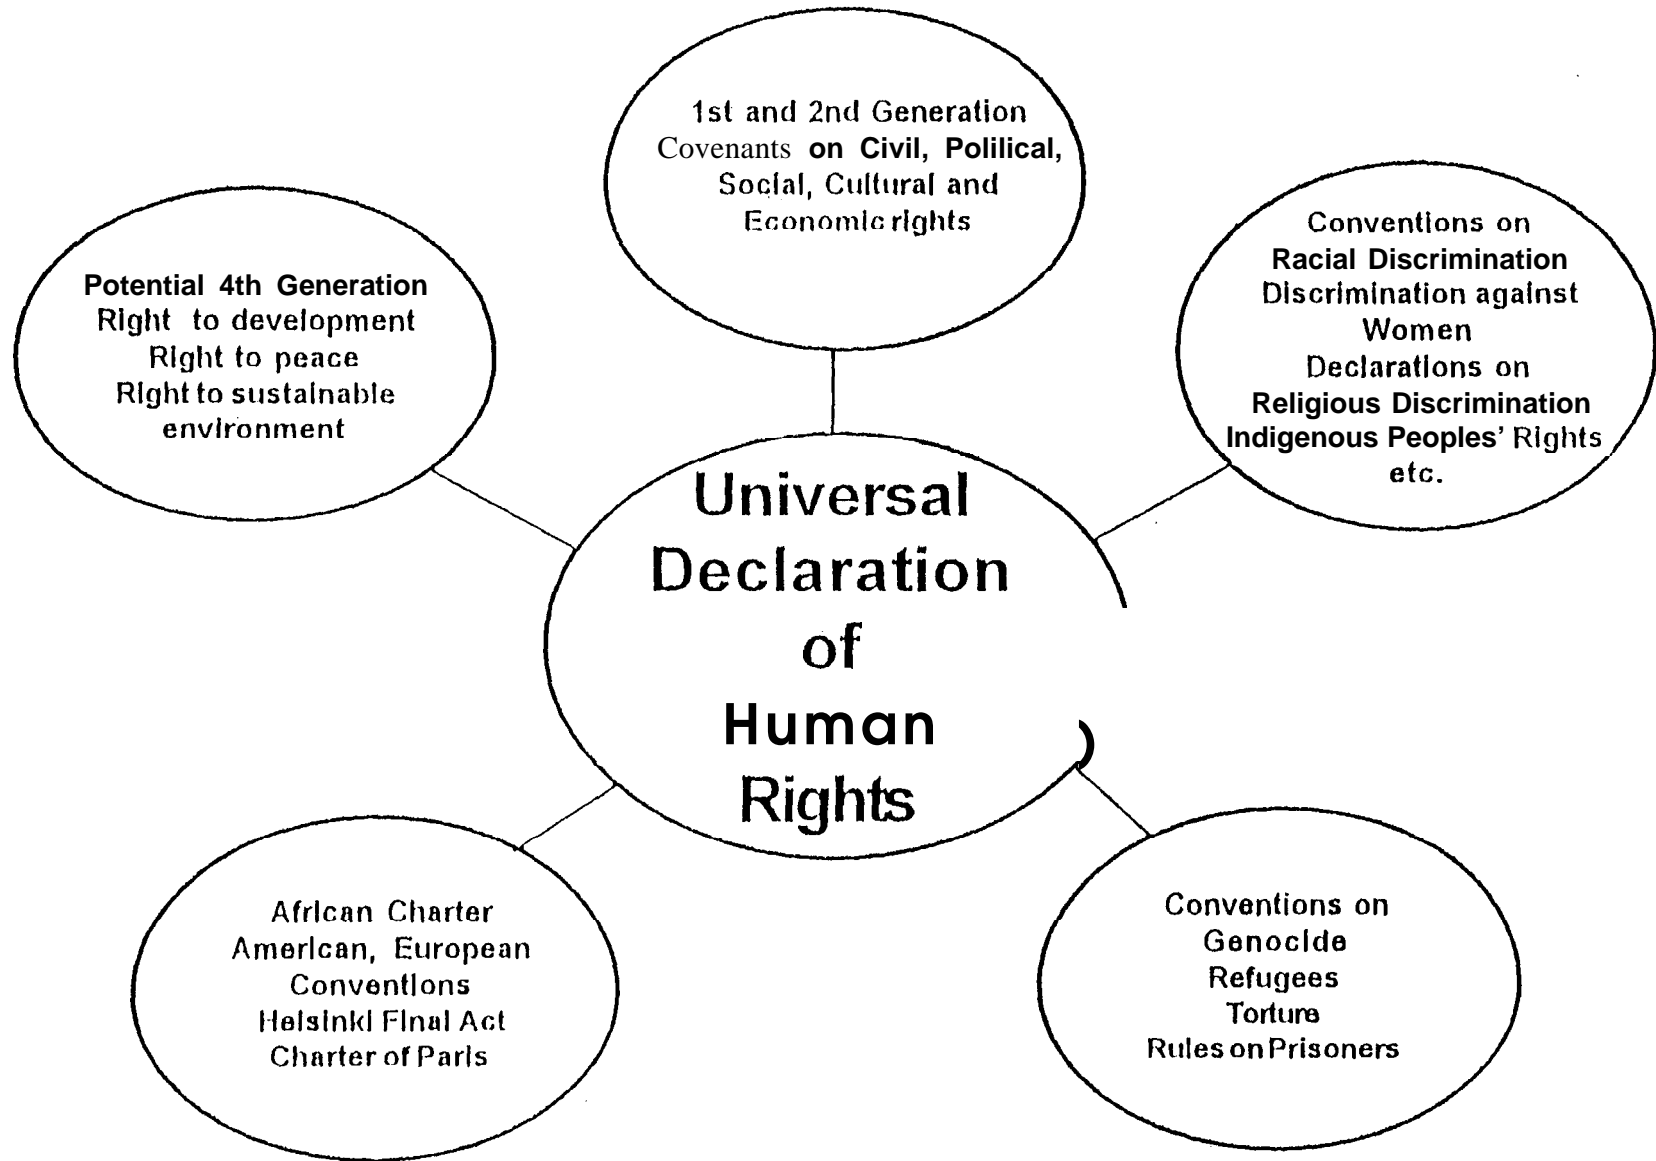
1st and 2nd Generation Covenants on Civil, Polilical, Social, Cultural and Economic rights

Potential 4th Generation
Right to development
Right to peace
Right to sustainable environment

Conventions on
Racial Discrimination
Discrimination against Women
Declarations on
Religious Discrimination
Indigenous Peoples' Rights
etc.

Universal Declaration of Human Rights

African Charter
American, European Conventions
Helsinki Final Act
Charter of Paris

Conventions on
Genocide
Refugees
Torture
Rules on Prisoners